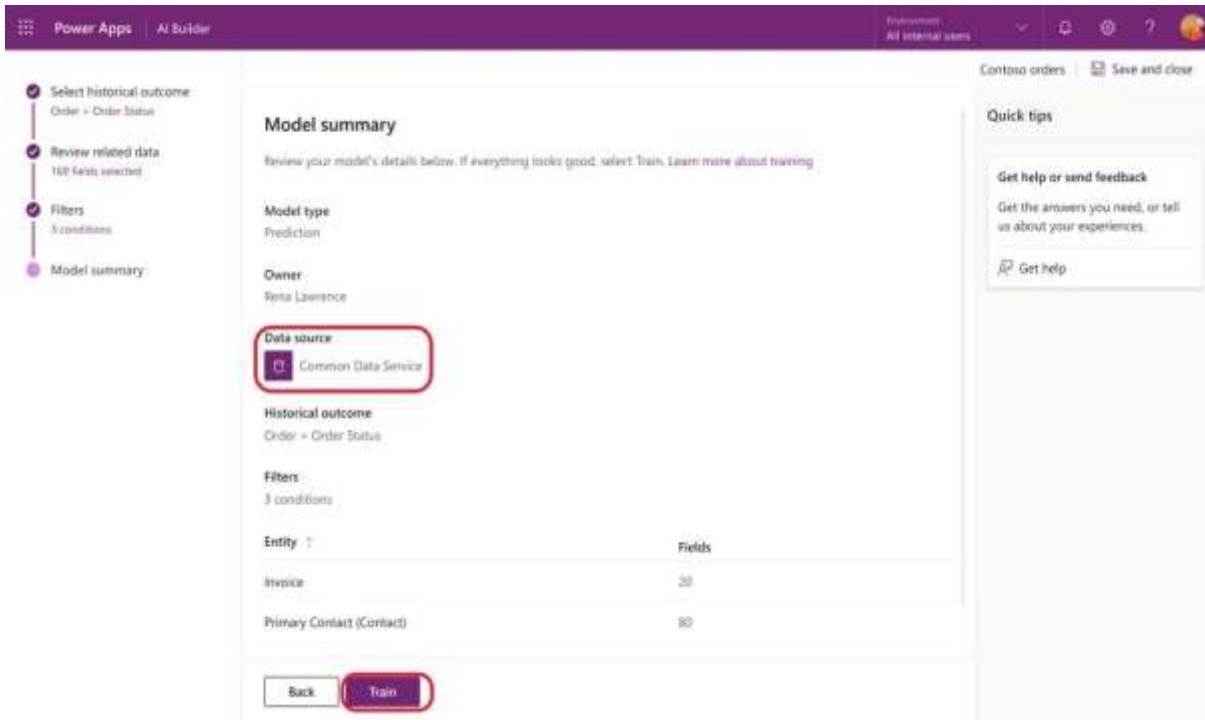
Power Apps | AI Builder

Environment
All internal users

Select historical outcome
Order > Order Status

Review related data
169 fields selected

Filters
3 conditions

Model summary

Contoso orders | Save and close

Model summary

Review your model's details below. If everything looks good, select Train. Learn more about training

Model type
Prediction

Owner
Rena Lawrence

Data source
Common Data Service

Historical outcome
Order > Order Status

Filters
3 conditions

| Entity ↑ | Fields |
|---|---|
| Invoice | 20 |
| Primary Contact (Contact) | 80 |

Back Train

Quick tips

Get help or send feedback

Get the answers you need, or tell us about your experiences.

Get help